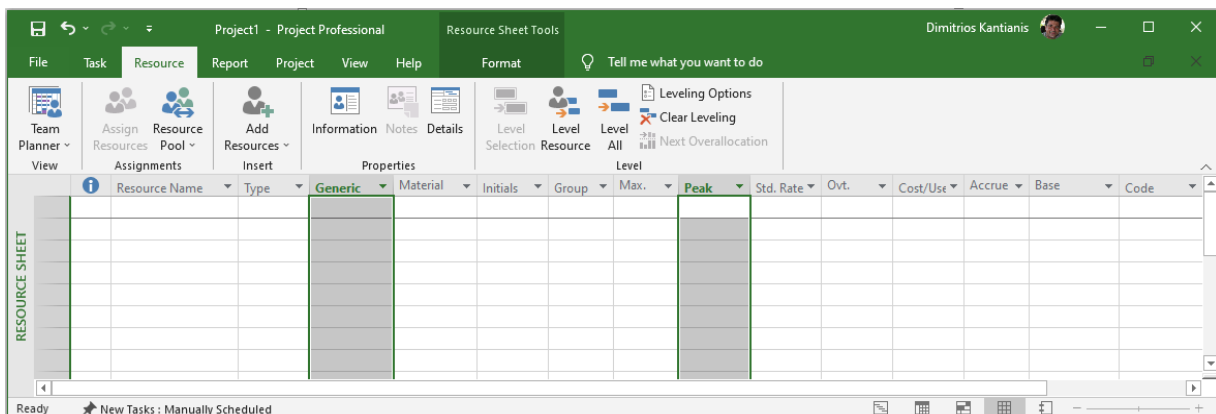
Project1 - Project Professional

Resource Sheet Tools

Dimitrios Kantianis

File Task Resource Report Project View Help Format Tell me what you want to do

Team Planner
View

Assign Resources
Resource Pool
Assignments

Add Resources
Insert

Information Notes Details
Properties

Level Selection
Level Resource
Level All
Leveling Options
Clear Leveling
Next Overallocation
Level

| | Resource Name | Type | Generic | Material | Initials | Group | Max. | Peak | Std. Rate | Ovt. | Cost/Use | Accrue | Base | Code |
|---|---|---|---|---|---|---|---|---|---|---|---|---|---|---|

RESOURCE SHEET

Ready New Tasks : Manually Scheduled